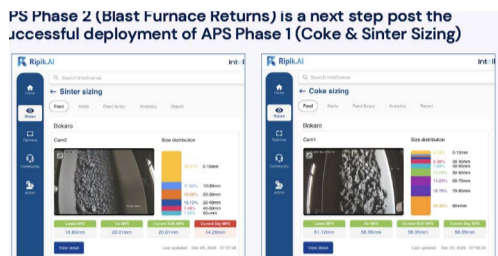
PS Phase 2 (Blast Furnace Returns) is a next step post the uccessful deployment of APS Phase 1 (Coke & Sinter Sizing)

Ripik.AI

Search Intellicenter

Intel

Home

Sinter sizing

Feed Alerts Feed library Analytics Report

Bokaro

Cam2

Size distribution

0-10mm

10-20mm

20-30mm

30-40mm

40-50mm

50+mm

Latest MPS 15.80mm

1hr MPS 20.01mm

Current Shift MPS 20.07mm

Current Day MPS 14.28mm

View detail

Last updated Dec 05, 2024 07:55:36

Ripik.AI

Search Intellicenter

Inte

Home

Coke sizing

Feed Alerts Feed library Analytics Report

Bokaro

Cam1

Size distribution

0-30mm

30-40mm

40-50mm

50-60mm

60-70mm

70-80mm

80+mm

Latest MPS 51.12mm

1hr MPS 56.85mm

Current Shift MPS 56.55mm

Current Day MPS 56.58mm

View detail

Last updated Dec 05, 2024 07:55:36